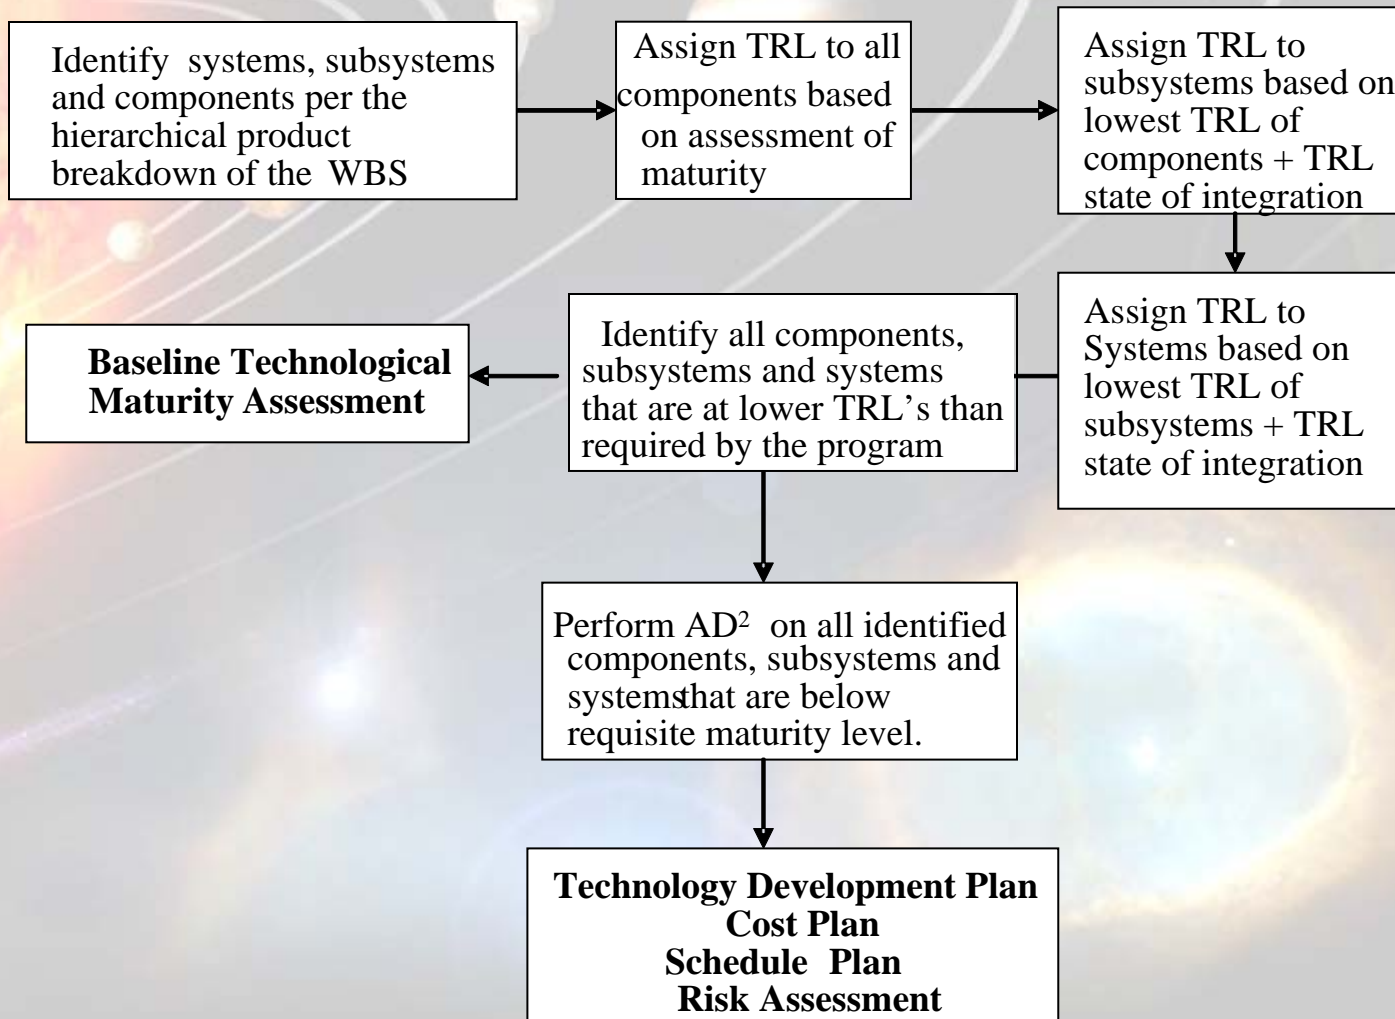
Identify systems, subsystems and components per the hierarchical product breakdown of the WBS

Assign TRL to all components based on assessment of maturity

Assign TRL to subsystems based on lowest TRL of components + TRL state of integration

Assign TRL to Systems based on lowest TRL of subsystems + TRL state of integration

Identify all components, subsystems and systems that are at lower TRL's than required by the program

Baseline Technological Maturity Assessment

Perform AD$^2$ on all identified components, subsystems and systemsthat are below requisite maturity level.

Technology Development Plan
Cost Plan
Schedule Plan
Risk Assessment